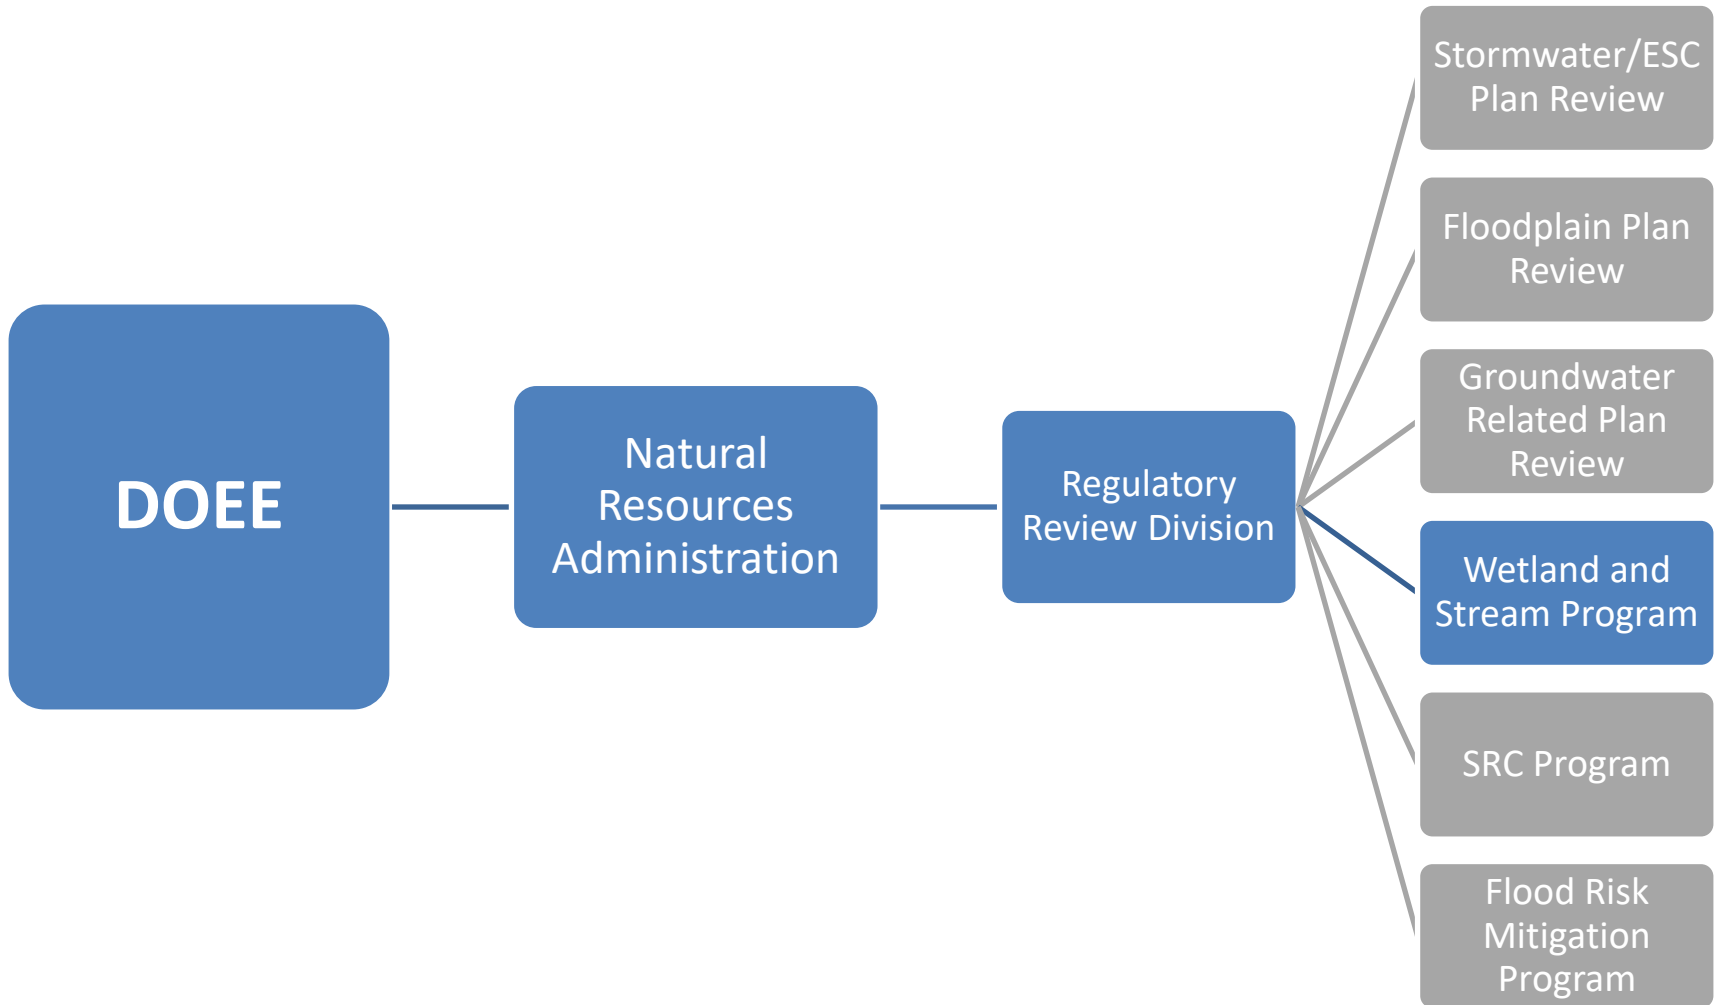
DOEE

Natural Resources Administration

Regulatory Review Division

Stormwater/ESC Plan Review

Floodplain Plan Review

Groundwater Related Plan Review

Wetland and Stream Program

SRC Program

Flood Risk Mitigation Program